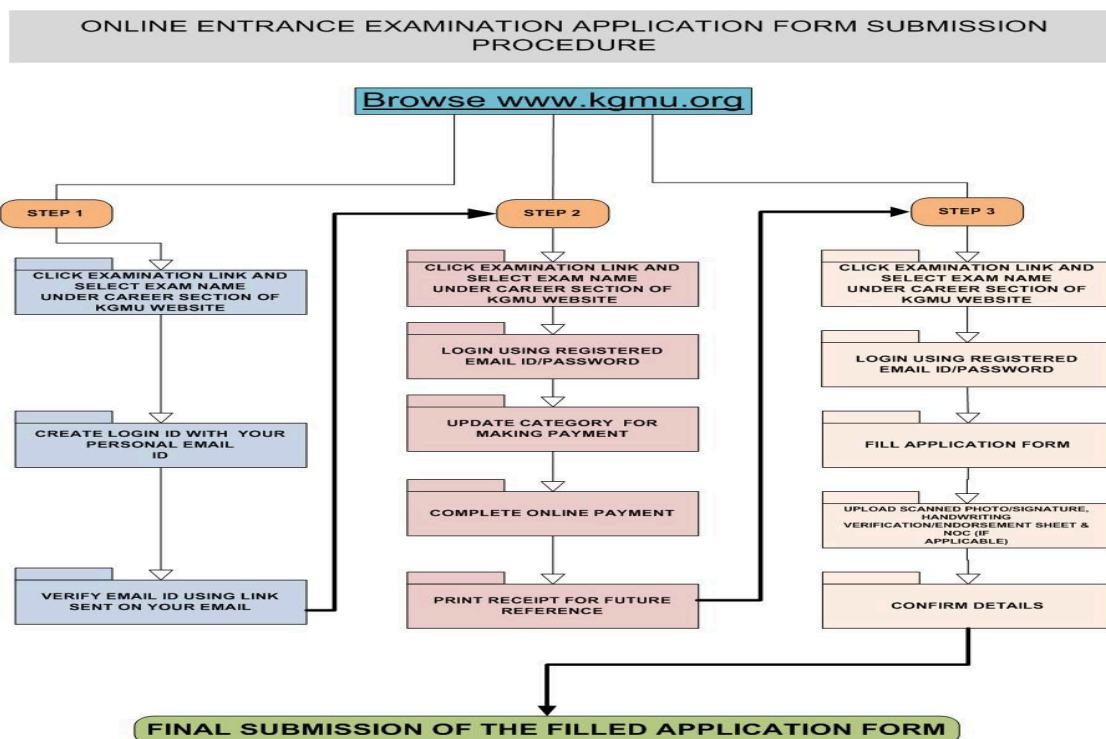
ONLINE ENTRANCE EXAMINATION APPLICATION FORM SUBMISSION PROCEDURE

Browse www.kgmu.org

STEP 1

CLICK EXAMINATION LINK AND SELECT EXAM NAME UNDER CAREER SECTION OF KGMU WEBSITE

CREATE LOGIN ID WITH YOUR PERSONAL EMAIL ID

VERIFY EMAIL ID USING LINK SENT ON YOUR EMAIL

STEP 2

CLICK EXAMINATION LINK AND SELECT EXAM NAME UNDER CAREER SECTION OF KGMU WEBSITE

LOGIN USING REGISTERED EMAIL ID/PASSWORD

UPDATE CATEGORY FOR MAKING PAYMENT

COMPLETE ONLINE PAYMENT

PRINT RECEIPT FOR FUTURE REFERENCE

STEP 3

CLICK EXAMINATION LINK AND SELECT EXAM NAME UNDER CAREER SECTION OF KGMU WEBSITE

LOGIN USING REGISTERED EMAIL ID/PASSWORD

FILL APPLICATION FORM

UPLOAD SCANNED PHOTO/SIGNATURE, HANDWRITING VERIFICATION/ENDORSEMENT SHEET & NOC (IF APPLICABLE)

CONFIRM DETAILS

FINAL SUBMISSION OF THE FILLED APPLICATION FORM